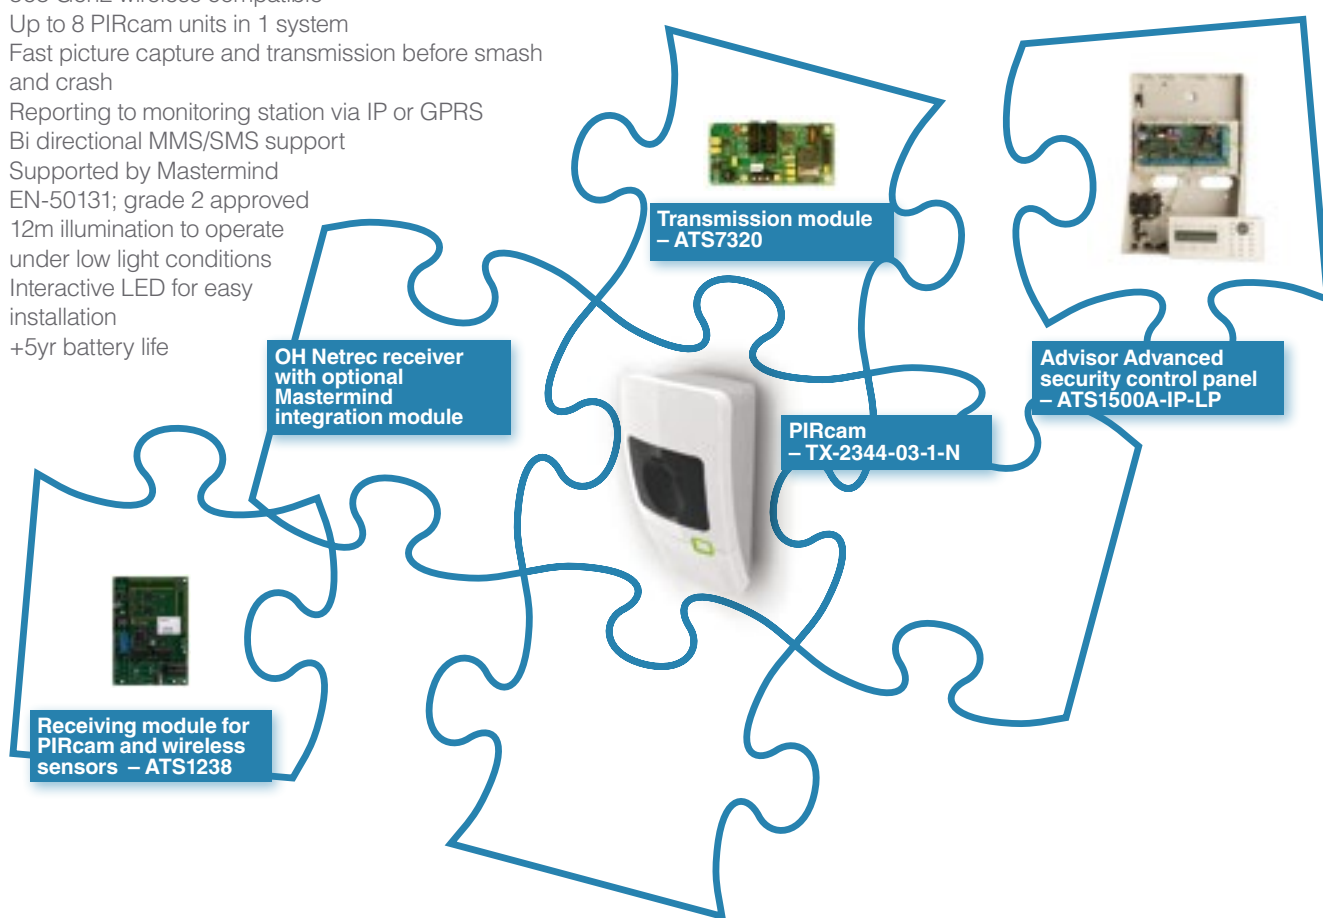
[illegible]
Up to 8 PIRcam units in 1 system
Fast picture capture and transmission before smash and crash
Reporting to monitoring station via IP or GPRS
Bi directional MMS/SMS support
Supported by Mastermind
EN-50131; grade 2 approved
12m illumination to operate under low light conditions
Interactive LED for easy installation
+5yr battery life

Transmission module – ATS7320

OH Netrec receiver with optional Mastermind integration module

Advisor Advanced security control panel – ATS1500A-IP-LP

PIRcam – TX-2344-03-1-N

Receiving module for PIRcam and wireless sensors – ATS1238